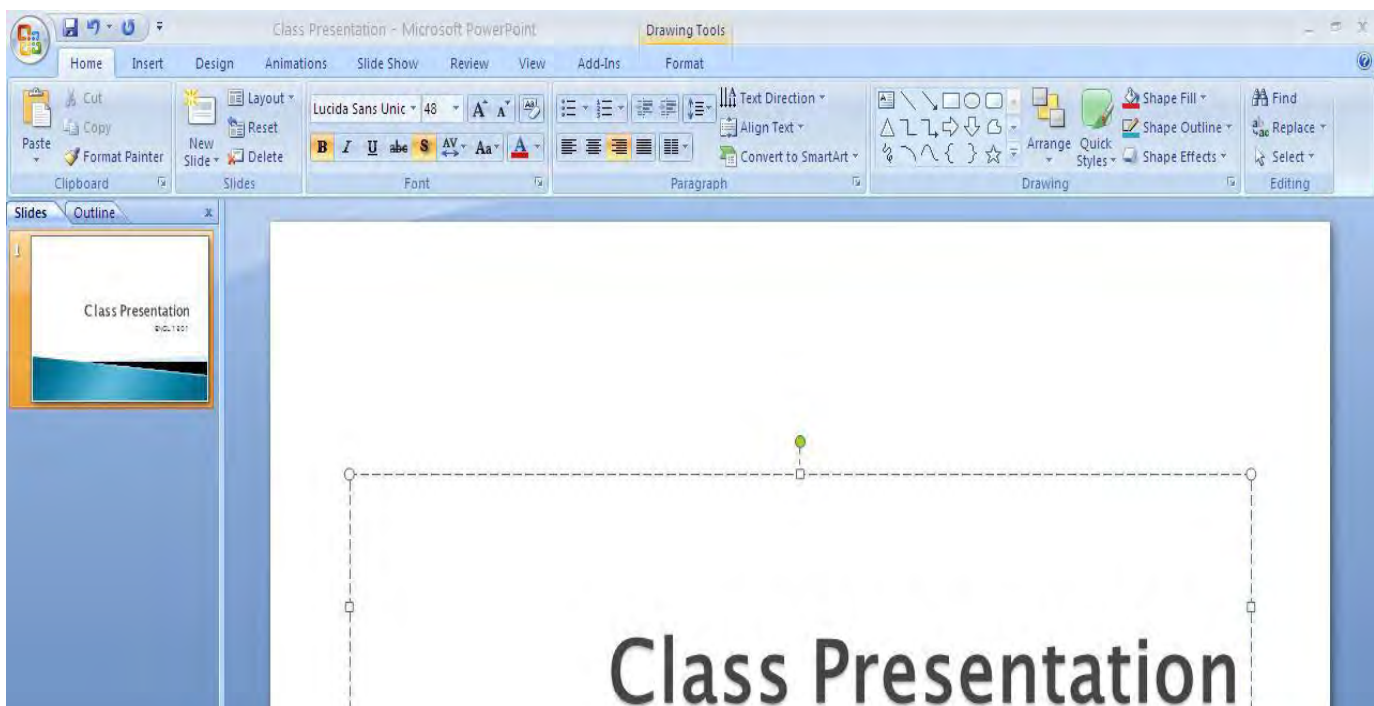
Class Presentation - Microsoft PowerPoint

Drawing Tools

Home Insert Design Animations Slide Show Review View Add-Ins Format

Paste
Cut
Copy
Format Painter
Clipboard

New Slide
Layout
Reset
Delete
Slides

Lucida Sans Unic 48
B I U abe S AV Aa A
Font

Text Direction
Align Text
Convert to SmartArt
Paragraph

Arrange Quick Styles
Shape Fill
Shape Outline
Shape Effects
Drawing

Find
Replace
Select
Editing

Slides Outline x

1

Class Presentation
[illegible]

Class Presentation